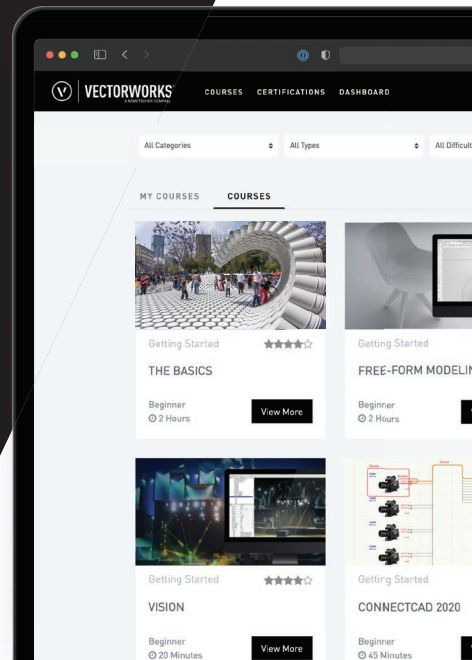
VECTORWORKS
A NEMETSCHEK COMPANY

COURSES CERTIFICATIONS DASHBOARD

All Categories
All Types
All Difficult

MY COURSES
COURSES

Getting Started
THE BASICS
Beginner
2 Hours
View More

Getting Started
FREE-FORM MODELIN
Beginner
2 Hours

Getting Started
VISION
Beginner
20 Minutes
View More

Getting Started
CONNECTCAD 2020
Beginner
45 Minutes